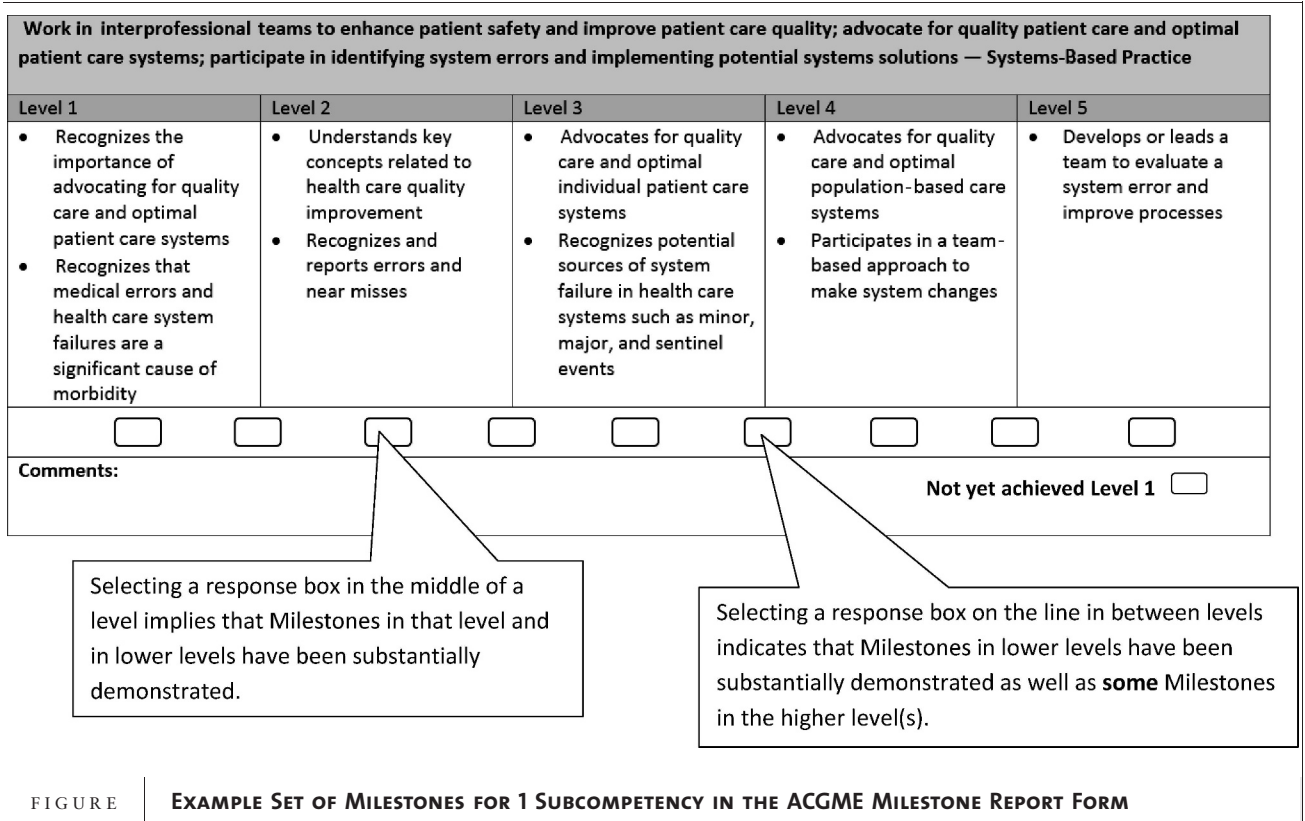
Work in interprofessional teams to enhance patient safety and improve patient care quality; advocate for quality patient care and optimal patient care systems; participate in identifying system errors and implementing potential systems solutions — Systems-Based Practice

| Level 1 | Level 2 | Level 3 | Level 4 | Level 5 |
|---|---|---|---|---|
| • Recognizes the importance of advocating for quality care and optimal patient care systems • Recognizes that medical errors and health care system failures are a significant cause of morbidity | • Understands key concepts related to health care quality improvement • Recognizes and reports errors and near misses | • Advocates for quality care and optimal individual patient care systems • Recognizes potential sources of system failure in health care systems such as minor, major, and sentinel events | • Advocates for quality care and optimal population-based care systems • Participates in a team-based approach to make system changes | • Develops or leads a team to evaluate a system error and improve processes |

Comments:

Not yet achieved Level 1

Selecting a response box in the middle of a level implies that Milestones in that level and in lower levels have been substantially demonstrated.

Selecting a response box on the line in between levels indicates that Milestones in lower levels have been substantially demonstrated as well as **some** Milestones in the higher level(s).

FIGURE Example Set of Milestones for 1 Subcompetency in the ACGME Milestone Report Form